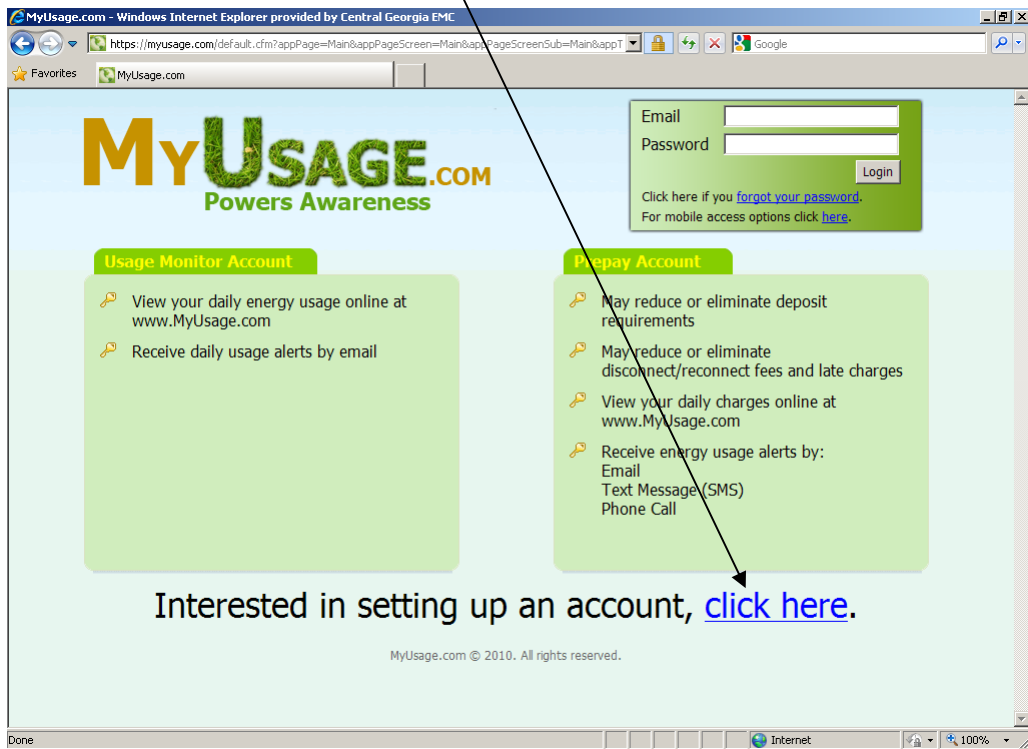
MyUsage.com - Windows Internet Explorer provided by Central Georgia EMC

https://myusage.com/default.cfm?appPage=Main&appPageScreen=Main&appPageScreenSub=Main&appT

Google

Favorites

MyUsage.com

MyUsage.com
Powers Awareness

Email
Password
Login

Click here if you forgot your password.
For mobile access options click here.

Usage Monitor Account

View your daily energy usage online at www.MyUsage.com

Receive daily usage alerts by email

Prepay Account

May reduce or eliminate deposit requirements

May reduce or eliminate disconnect/reconnect fees and late charges

View your daily charges online at www.MyUsage.com

Receive energy usage alerts by:
Email
Text Message (SMS)
Phone Call

Interested in setting up an account, click here.

MyUsage.com © 2010. All rights reserved.

Done

Internet

100%